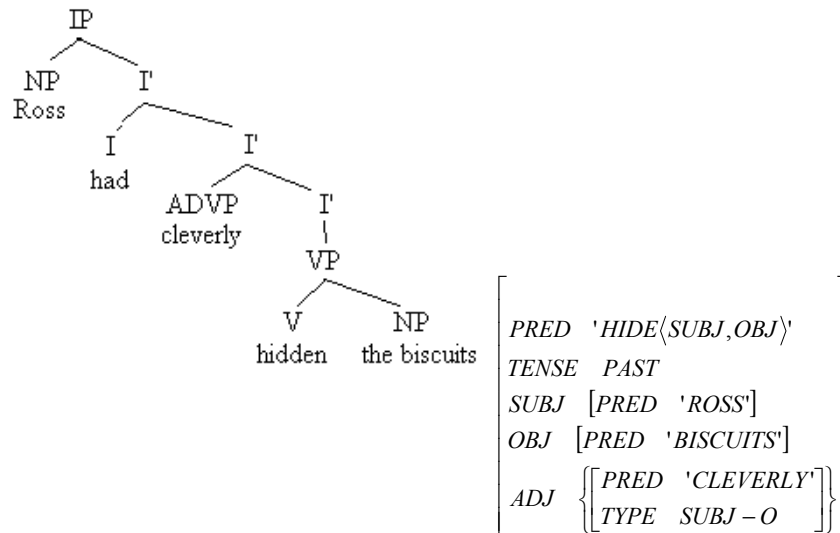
IP

NP
Ross

I'

I
had

I'

ADVP
cleverly

I'

VP

V
hidden

NP
the biscuits

$\begin{bmatrix} PRED & 'HIDE\langle SUBJ, OBJ\rangle' \\ TENSE & PAST \\ SUBJ & [PRED \quad 'ROSS'] \\ OBJ & [PRED \quad 'BISCUITS'] \\ ADJ & \left\{ \begin{bmatrix} PRED & 'CLEVERLY' \\ TYPE & SUBJ-O \end{bmatrix} \right\} \end{bmatrix}$